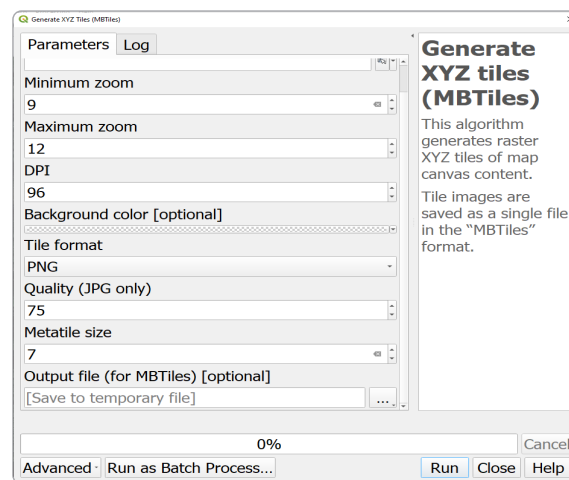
Generate XYZ Tiles (MBTiles)

Parameters | Log

Minimum zoom
9
Maximum zoom
12
DPI
96
Background color [optional]
Tile format
PNG
Quality (JPG only)
75
Metatile size
7
Output file (for MBTiles) [optional]
[Save to temporary file]
...

Generate XYZ tiles (MBTiles)

This algorithm generates raster XYZ tiles of map canvas content.

Tile images are saved as a single file in the "MBTiles" format.

0%
Cancel
Advanced | Run as Batch Process... | Run | Close | Help